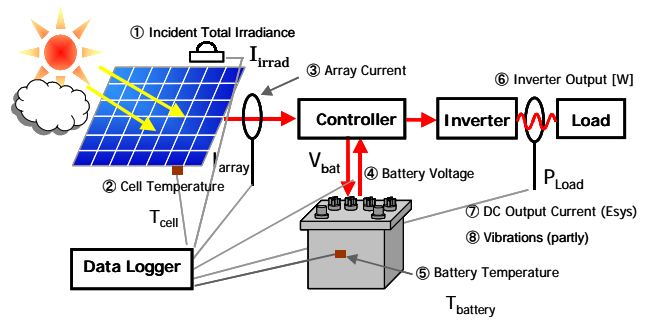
① Incident Total Irradiance
$I_{irrad}$
③ Array Current
⑥ Inverter Output [W]
Controller
Inverter
Load
$I_{array}$
$V_{bat}$
④ Battery Voltage
$P_{Load}$
② Cell Temperature
$T_{cell}$
⑦ DC Output Current (Esys)
⑧ Vibrations (partly)
Data Logger
⑤ Battery Temperature
$T_{battery}$